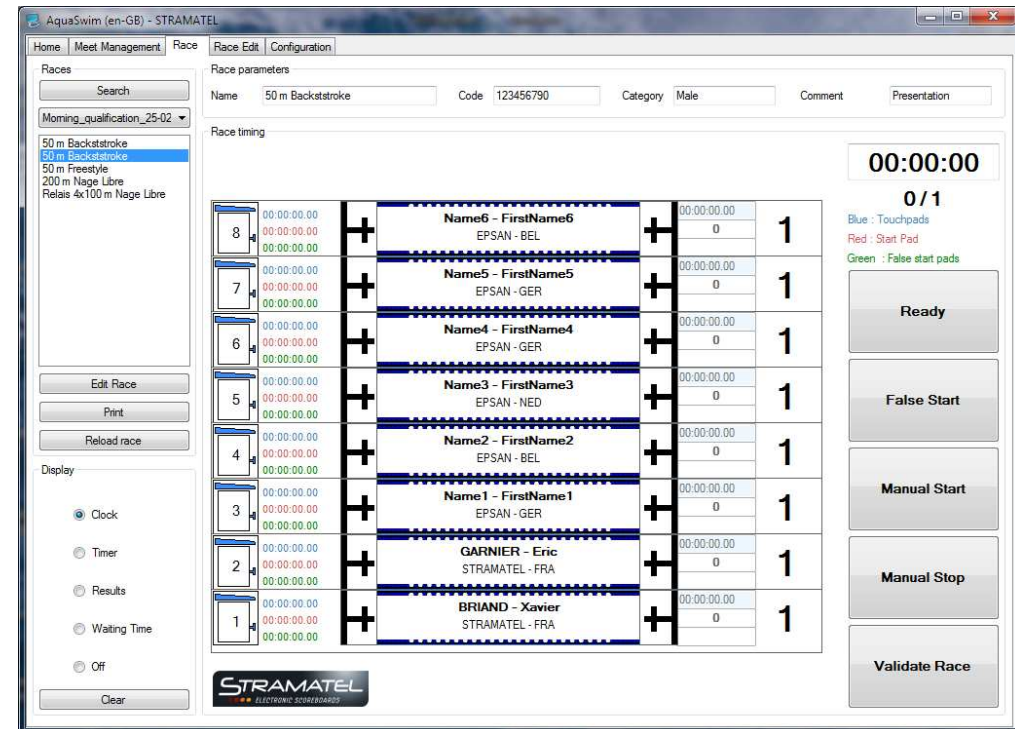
AquaSwim (en-GB) - STRAMATEL

Home | Meet Management | Race | Race Edit | Configuration

Races

Search

Morning_qualification_25-02

50 m Backststroke
50 m Backststroke
50 m Freestyle
200 m Nage Libre
Relais 4x100 m Nage Libre

Edit Race

Print

Reload race

Display

Clock

Timer

Results

Waiting Time

Off

Clear

Race parameters

Name 50 m Backststroke Code 123456790 Category Male Comment Presentation

Race timing

00:00:00

0 / 1

Blue : Touchpads

Red : Start Pad

Green : False start pads

| Lane | Times | Swimmer | Time | Place |
|---|---|---|---|---|
| 8 | 00:00:00.00 00:00:00.00 00:00:00.00 | Name6 - FirstName6 EPSAN - BEL | 00:00:00.00 0 | 1 |
| 7 | 00:00:00.00 00:00:00.00 00:00:00.00 | Name5 - FirstName5 EPSAN - GER | 00:00:00.00 0 | 1 |
| 6 | 00:00:00.00 00:00:00.00 00:00:00.00 | Name4 - FirstName4 EPSAN - GER | 00:00:00.00 0 | 1 |
| 5 | 00:00:00.00 00:00:00.00 00:00:00.00 | Name3 - FirstName3 EPSAN - NED | 00:00:00.00 0 | 1 |
| 4 | 00:00:00.00 00:00:00.00 00:00:00.00 | Name2 - FirstName2 EPSAN - BEL | 00:00:00.00 0 | 1 |
| 3 | 00:00:00.00 00:00:00.00 00:00:00.00 | Name1 - FirstName1 EPSAN - GER | 00:00:00.00 0 | 1 |
| 2 | 00:00:00.00 00:00:00.00 00:00:00.00 | GARNIER - Eric STRAMATEL - FRA | 00:00:00.00 0 | 1 |
| 1 | 00:00:00.00 00:00:00.00 00:00:00.00 | BRIAND - Xavier STRAMATEL - FRA | 00:00:00.00 0 | 1 |

Ready

False Start

Manual Start

Manual Stop

Validate Race

STRAMATEL
ELECTRONIC SCOREBOARDS